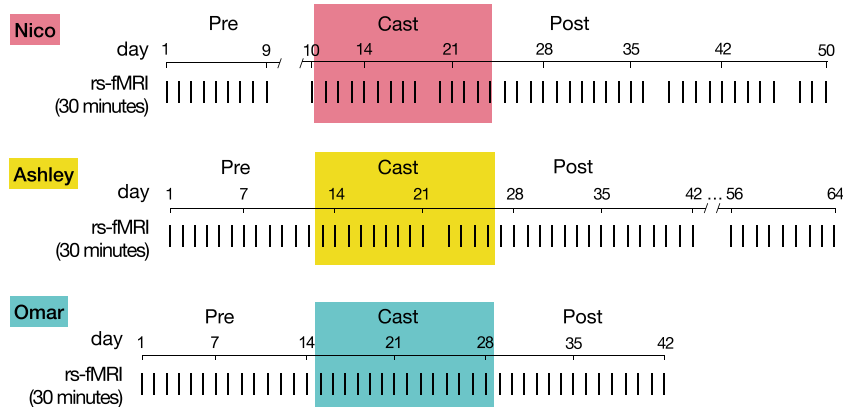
Nico

Pre Cast Post

day 1 9 10 14 21 28 35 42 50

rs-fMRI (30 minutes)

Ashley

Pre Cast Post

day 1 7 14 21 28 35 42 ... 56 64

rs-fMRI (30 minutes)

Omar

Pre Cast Post

day 1 7 14 21 28 35 42

rs-fMRI (30 minutes)